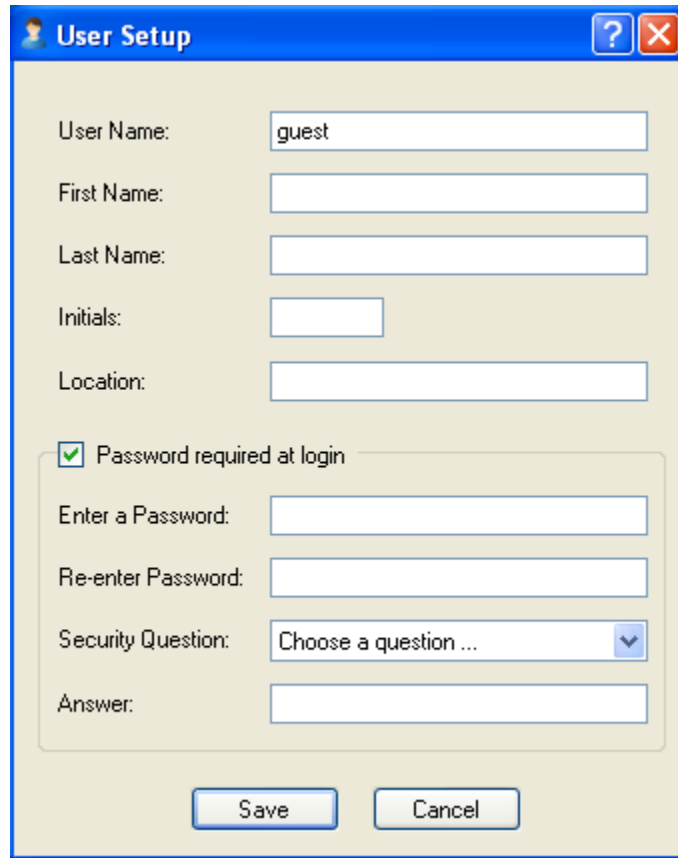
User Setup

User Name: guest

First Name:

Last Name:

Initials:

Location:

Password required at login

Enter a Password:

Re-enter Password:

Security Question: Choose a question ...

Answer:

Save Cancel